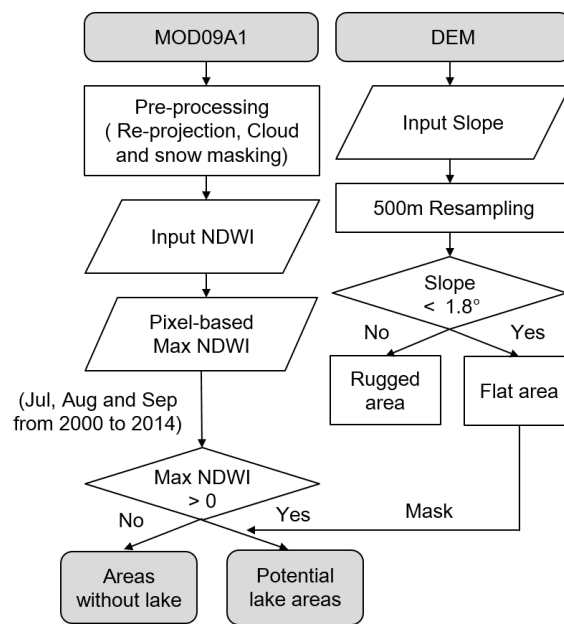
MOD09A1

Pre-processing ( Re-projection, Cloud and snow masking)

Input NDWI

Pixel-based Max NDWI

(Jul, Aug and Sep from 2000 to 2014)

Max NDWI > 0

No

Yes

Areas without lake

Potential lake areas

DEM

Input Slope

500m Resampling

Slope < 1.8°

No

Yes

Rugged area

Flat area

Mask